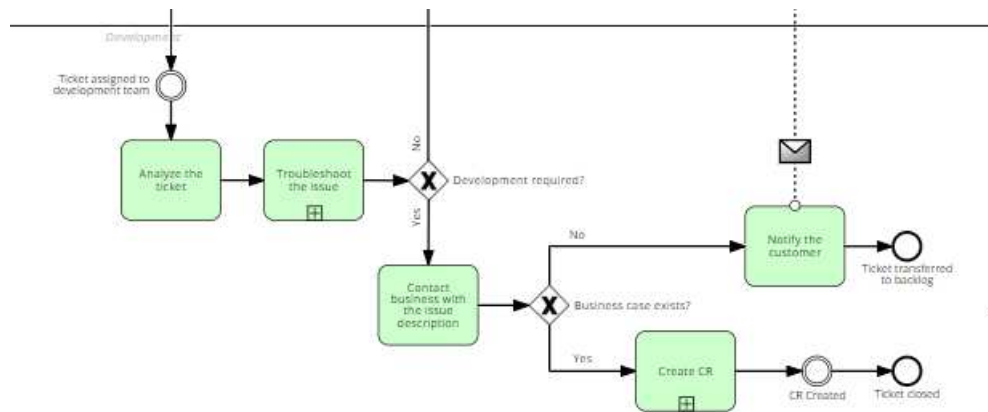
Development

Ticket assigned to development team

Analyze the ticket

Troubleshoot the issue

No

Development required?

Yes

Contact business with the issue description

No

Business case exists?

Yes

Notify the customer

Ticket transferred to backlog

Create CR

CR Created

Ticket closed